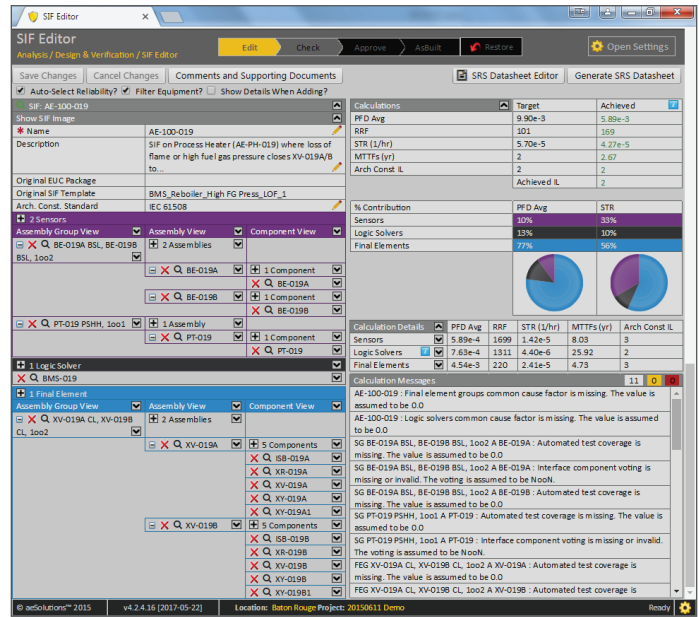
SIF Editor

SIF Editor
Analysis / Design & Verification / SIF Editor

Edit | Check | Approve | AsBuilt | Restore

Open Settings

Save Changes | Cancel Changes | Comments and Supporting Documents

SRS Datasheet Editor | Generate SRS Datasheet

Auto-Select Reliability? Filter Equipment? Show Details When Adding?

SIF: AE-100-019
Show SIF Image

| | |
|---|---|
| * Name | AE-100-019 |
| Description | SIF on Process Heater (AE-PH-019) where loss of flame or high fuel gas pressure closes XV-019A/B to... |
| Original EUC Package | |
| Original SIF Template | BMS_Reboiler_High FG Press_LOF_1 |
| Arch. Const. Standard | IEC 61508 |

2 Sensors

Assembly Group View | Assembly View | Component View

BE-019A BSL, BE-019B BSL, 1oo2 — 2 Assemblies — BE-019A — 1 Component — BE-019A; BE-019B — 1 Component — BE-019B

PT-019 PSHH, 1oo1 — 1 Assembly — PT-019 — 1 Component — PT-019

1 Logic Solver
BMS-019

1 Final Element

Assembly Group View | Assembly View | Component View

XV-019A CL, XV-019B CL, 1oo2 — 2 Assemblies — XV-019A — 5 Components — ISB-019A, XR-019A, XV-019A, XY-019A, XY-019A1; XV-019B — 5 Components — ISB-019B, XR-019B, XV-019B, XY-019B, XY-019B1

| Calculations | Target | Achieved |
|---|---|---|
| PFD Avg | 9.90e-3 | 5.89e-3 |
| RRF | 101 | 169 |
| STR (1/hr) | 5.70e-5 | 4.27e-5 |
| MTTFs (yr) | 2 | 2.67 |
| Arch Const IL | 2 | 2 |
| | Achieved IL | 2 |

| % Contribution | PFD Avg | STR |
|---|---|---|
| Sensors | 10% | 33% |
| Logic Solvers | 13% | 10% |
| Final Elements | 77% | 56% |

| Calculation Details | PFD Avg | RRF | STR (1/hr) | MTTFs (yr) | Arch Const IL |
|---|---|---|---|---|---|
| Sensors | 5.89e-4 | 1699 | 1.42e-5 | 8.03 | 3 |
| Logic Solvers | 7.63e-4 | 1311 | 4.40e-6 | 25.92 | 2 |
| Final Elements | 4.54e-3 | 220 | 2.41e-5 | 4.73 | 3 |

Calculation Messages 11 0 0

AE-100-019 : Final element groups common cause factor is missing. The value is assumed to be 0.0
AE-100-019 : Logic solvers common cause factor is missing. The value is assumed to be 0.0
SG BE-019A BSL, BE-019B BSL, 1oo2 A BE-019A : Automated test coverage is missing. The value is assumed to be 0.0
SG BE-019A BSL, BE-019B BSL, 1oo2 A BE-019A : Interface component voting is missing or invalid. The voting is assumed to be NooN.
SG BE-019A BSL, BE-019B BSL, 1oo2 A BE-019B : Automated test coverage is missing. The value is assumed to be 0.0
SG PT-019 PSHH, 1oo1 A PT-019 : Automated test coverage is missing. The value is assumed to be 0.0
SG PT-019 PSHH, 1oo1 A PT-019 : Interface component voting is missing or invalid. The voting is assumed to be NooN.
FEG XV-019A CL, XV-019B CL, 1oo2 A XV-019A : Automated test coverage is missing. The value is assumed to be 0.0
FEG XV-019A CL, XV-019B CL, 1oo2 A XV-019B : Automated test coverage is missing. The value is assumed to be 0.0

© aeSolutions™ 2015 | v4.2.4.16 [2017-05-22] | Location: Baton Rouge Project: 20150611 Demo | Ready